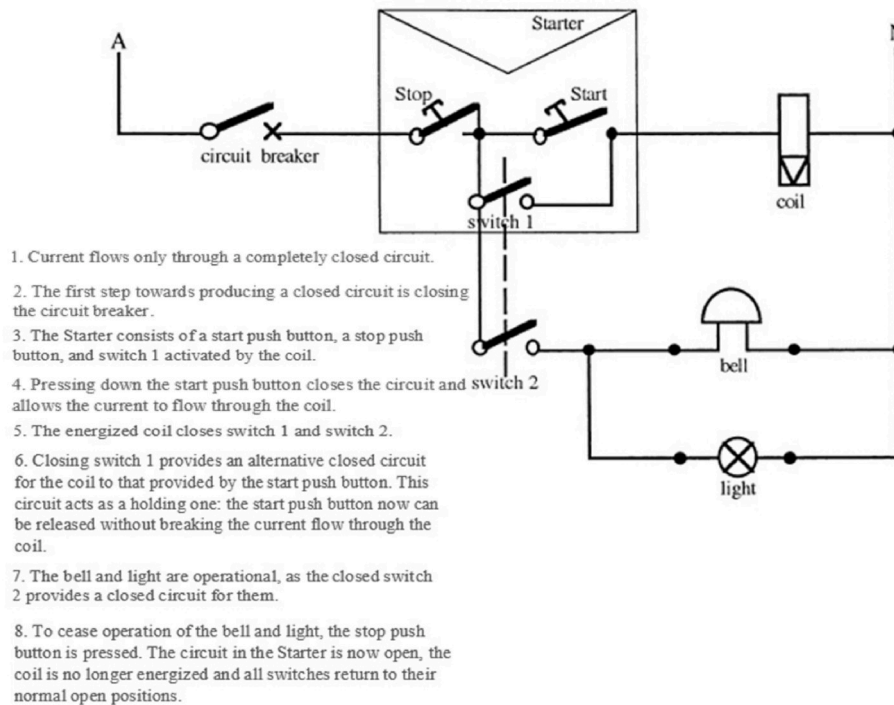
A

Starter

Stop

Start

circuit breaker

coil

switch 1

1. Current flows only through a completely closed circuit.

2. The first step towards producing a closed circuit is closing the circuit breaker.

3. The Starter consists of a start push button, a stop push button, and switch 1 activated by the coil.

4. Pressing down the start push button closes the circuit and allows the current to flow through the coil.

switch 2

bell

5. The energized coil closes switch 1 and switch 2.

6. Closing switch 1 provides an alternative closed circuit for the coil to that provided by the start push button. This circuit acts as a holding one: the start push button now can be released without breaking the current flow through the coil.

light

7. The bell and light are operational, as the closed switch 2 provides a closed circuit for them.

8. To cease operation of the bell and light, the stop push button is pressed. The circuit in the Starter is now open, the coil is no longer energized and all switches return to their normal open positions.